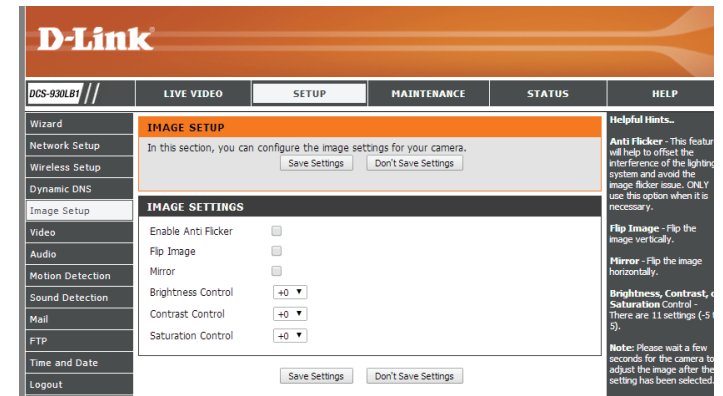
D-Link

DCS-930LB1

LIVE VIDEO | SETUP | MAINTENANCE | STATUS | HELP

Wizard
Network Setup
Wireless Setup
Dynamic DNS
Image Setup
Video
Audio
Motion Detection
Sound Detection
Mail
FTP
Time and Date
Logout

IMAGE SETUP

In this section, you can configure the image settings for your camera.

Save Settings | Don't Save Settings

IMAGE SETTINGS

Enable Anti Flicker
Flip Image
Mirror
Brightness Control +0
Contrast Control +0
Saturation Control +0

Save Settings | Don't Save Settings

Helpful Hints..

Anti Flicker - This featur will help to offset the interference of the lighting system and avoid the image flicker issue. ONLY use this option when it is necessary.

Flip Image - Flip the image vertically.

Mirror - Flip the image horizontally.

Brightness, Contrast, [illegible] Saturation Control - There are 11 settings (-5 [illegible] 5).

Note: Please wait a few seconds for the camera to adjust the image after the setting has been selected.